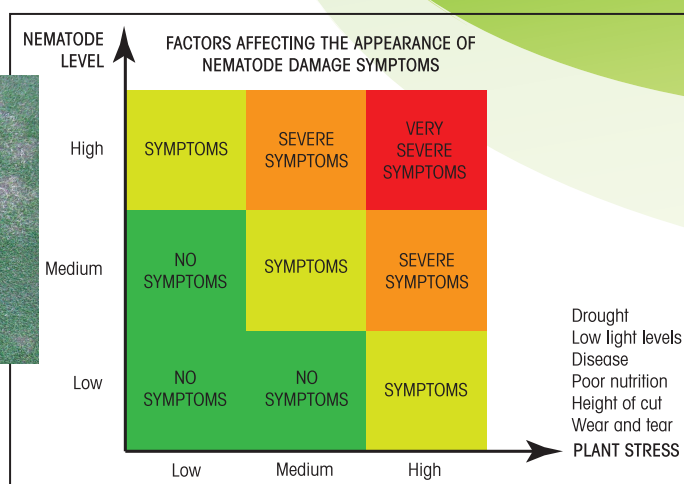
NEMATODE LEVEL

FACTORS AFFECTING THE APPEARANCE OF NEMATODE DAMAGE SYMPTOMS

|  | Low | Medium | High |
|---|---|---|---|
| High | SYMPTOMS | SEVERE SYMPTOMS | VERY SEVERE SYMPTOMS |
| Medium | NO SYMPTOMS | SYMPTOMS | SEVERE SYMPTOMS |
| Low | NO SYMPTOMS | NO SYMPTOMS | SYMPTOMS |

Drought
Low light levels
Disease
Poor nutrition
Height of cut
Wear and tear

PLANT STRESS